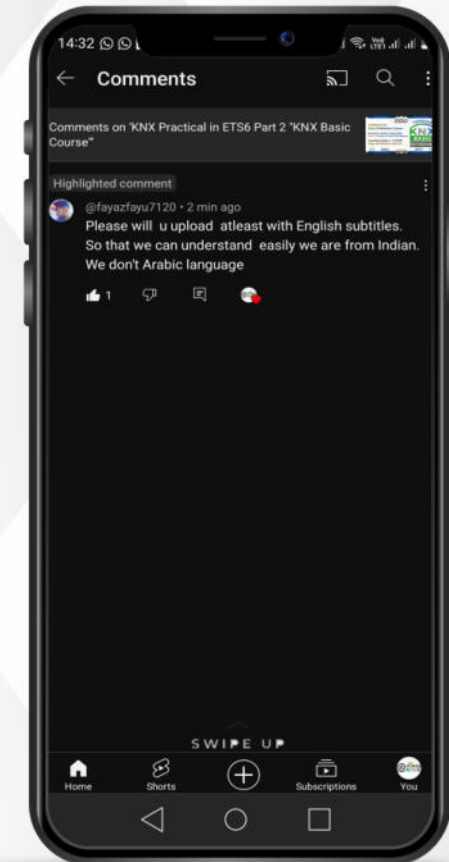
14:32

Comments

Comments on 'KNX Practical in ETS6 Part 2 "KNX Basic Course"

Highlighted comment

@fayazfayu7120 • 2 min ago
Please will u upload atleast with English subtitles. So that we can understand easily we are from Indian. We don't Arabic language

1

SWIPE UP

Home
Shorts
Subscriptions
You